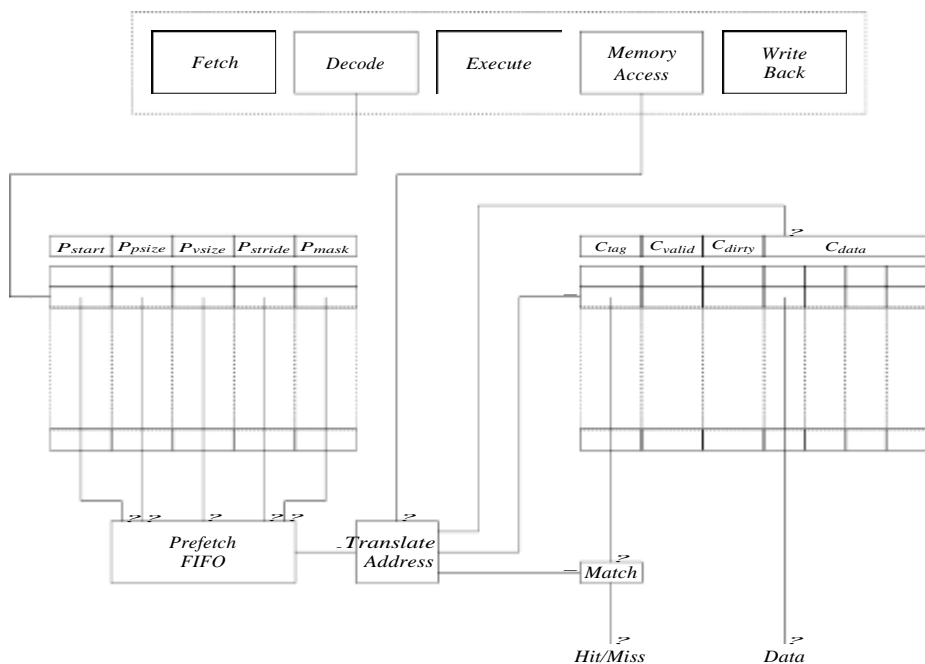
Fetch

Decode

Execute

Memory Access

Write Back

$P_{start}$ | $P_{psize}$ | $P_{vsize}$ | $P_{stride}$ | $P_{mask}$

$C_{tag}$ | $C_{valid}$ | $C_{dirty}$ | $C_{data}$

Prefetch FIFO

Translate Address

Match

Hit/Miss

Data